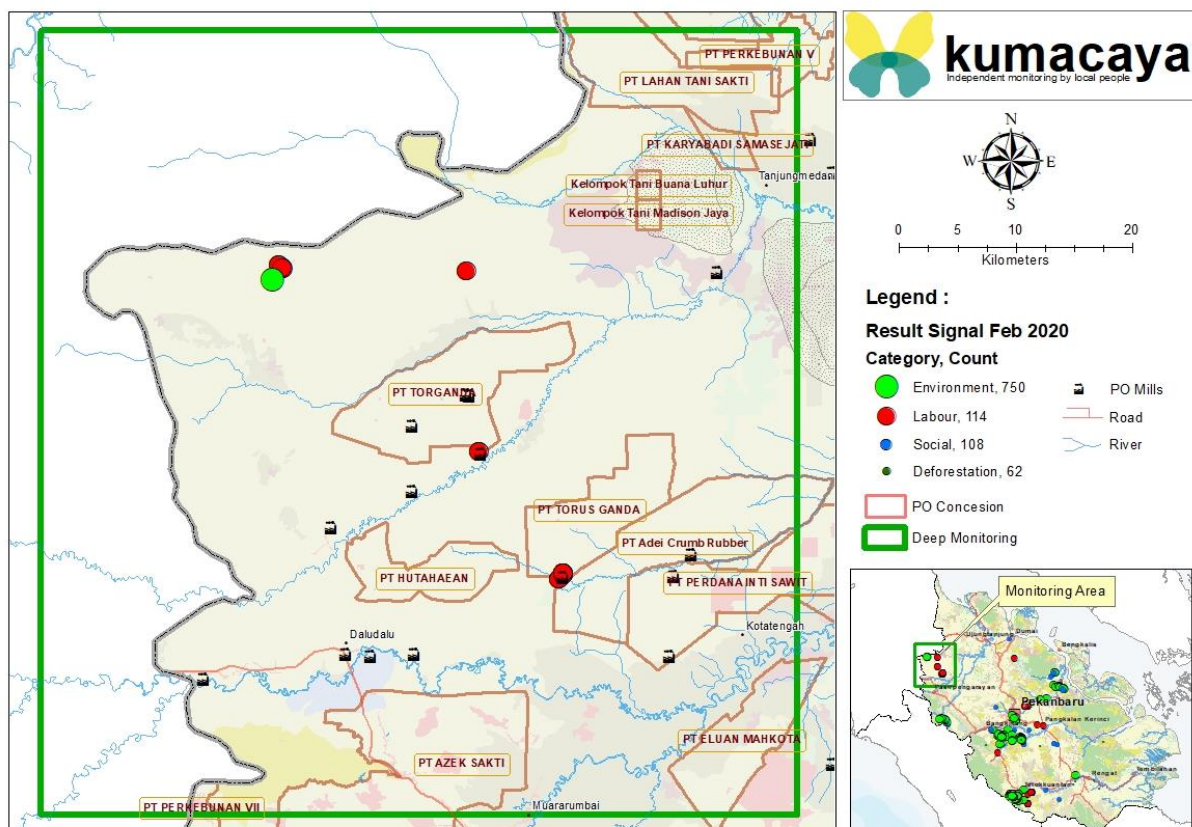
PT PERKEBUNAN V
PT LAHAN TANI SAKTI
PT KARYABADI SAMASEJATI
Tanjungmedan
Kelompok Tani Buana Luhur
Kelompok Tani Madison Jaya
PT TORGANDA
PT TORUS GANDA
PT Adei Crumb Rubber
PT HUTAHAEAN
PT PERDANAINTI SAWIT
Kotatengah
Daludalu
PT ELUAN MAHKOTA
PT AZEK SAKTI
PT PERKEBUNAN VII
Muararumbai

kumacaya
Independent monitoring by local people

N
W
E
S

0 5 10 20
Kilometers

Legend :
Result Signal Feb 2020
Category, Count
Environment, 750
Labour, 114
Social, 108
Deforestation, 62
PO Mills
Road
River
PO Concesion
Deep Monitoring

Monitoring Area
Dumai
Bengkalis
Pekanbaru
Pangkalan Kerinci
Rengat